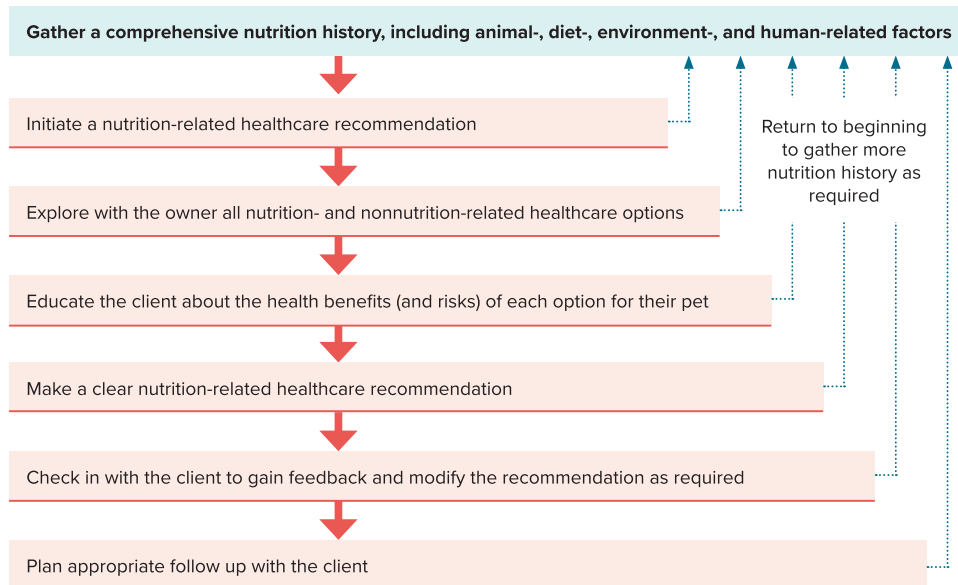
Gather a comprehensive nutrition history, including animal-, diet-, environment-, and human-related factors

Initiate a nutrition-related healthcare recommendation

Explore with the owner all nutrition- and nonnutrition-related healthcare options

Educate the client about the health benefits (and risks) of each option for their pet

Make a clear nutrition-related healthcare recommendation

Check in with the client to gain feedback and modify the recommendation as required

Plan appropriate follow up with the client

Return to beginning to gather more nutrition history as required